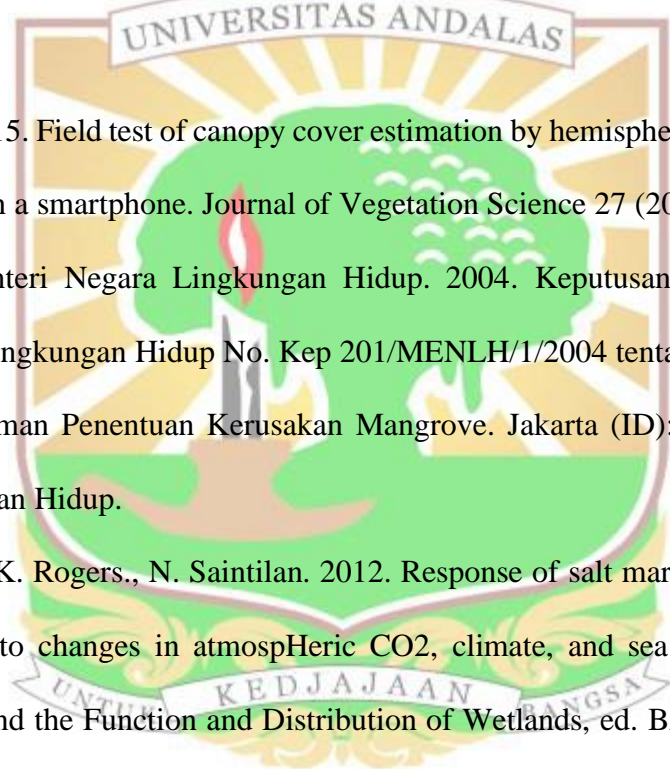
UNIVERSITAS ANDALAS

15. Field test of canopy cover estimation by hemisphe

n a smartphone. Journal of Vegetation Science 27 (20

nteri Negara Lingkungan Hidup. 2004. Keputusan

ngkungan Hidup No. Kep 201/MENLH/1/2004 tenta

man Penentuan Kerusakan Mangrove. Jakarta (ID):

an Hidup.

K. Rogers., N. Saintilan. 2012. Response of salt mar

to changes in atmospHeric CO2, climate, and sea

nd the Function and Distribution of Wetlands, ed. B

KEDJAJAAN

UNTUK BANGSA